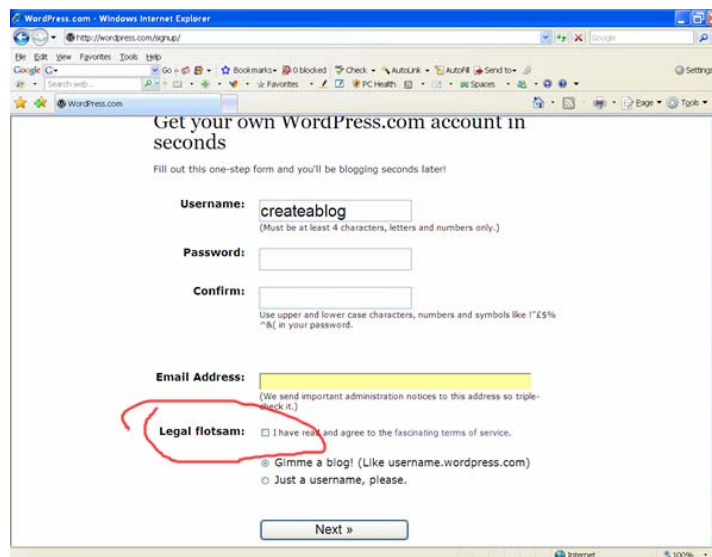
WordPress.com - Windows Internet Explorer

http://wordpress.com/signup/

Google

File Edit View Favorites Tools Help

Google G- Go Bookmarks 0 blocked Check AutoLink AutoFill Send to Settings

Search web... Favorites PC Health Spaces

WordPress.com

Page Tools

Get your own WordPress.com account in seconds

Fill out this one-step form and you'll be blogging seconds later!

Username: createablog
(Must be at least 4 characters, letters and numbers only.)

Password:

Confirm:
Use upper and lower case characters, numbers and symbols like !"£$%^&( in your password.

Email Address:
(We send important administration notices to this address so triple-check it.)

Legal flotsam: I have read and agree to the fascinating terms of service.

Gimme a blog! (Like username.wordpress.com)
Just a username, please.

Next »

Internet 100%